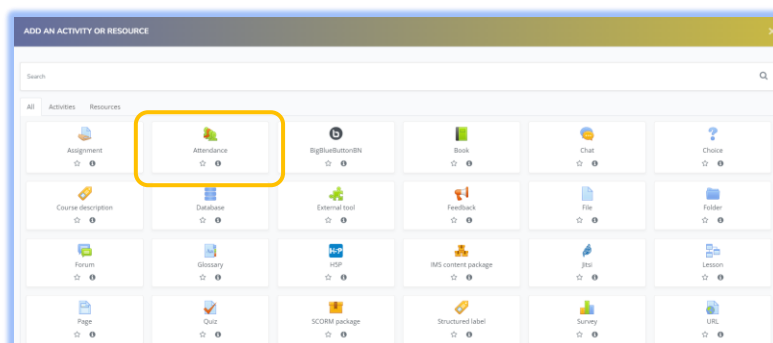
ADD AN ACTIVITY OR RESOURCE

×

Search

All Activities Resources

| Assignment | Attendance | BigBlueButtonBN | Book | Chat | Choice |
|---|---|---|---|---|---|
| Course description | Database | External tool | Feedback | File | Folder |
| Forum | Glossary | H5P | IMS content package | Jitsi | Lesson |
| Page | Quiz | SCORM package | Structured label | Survey | URL |